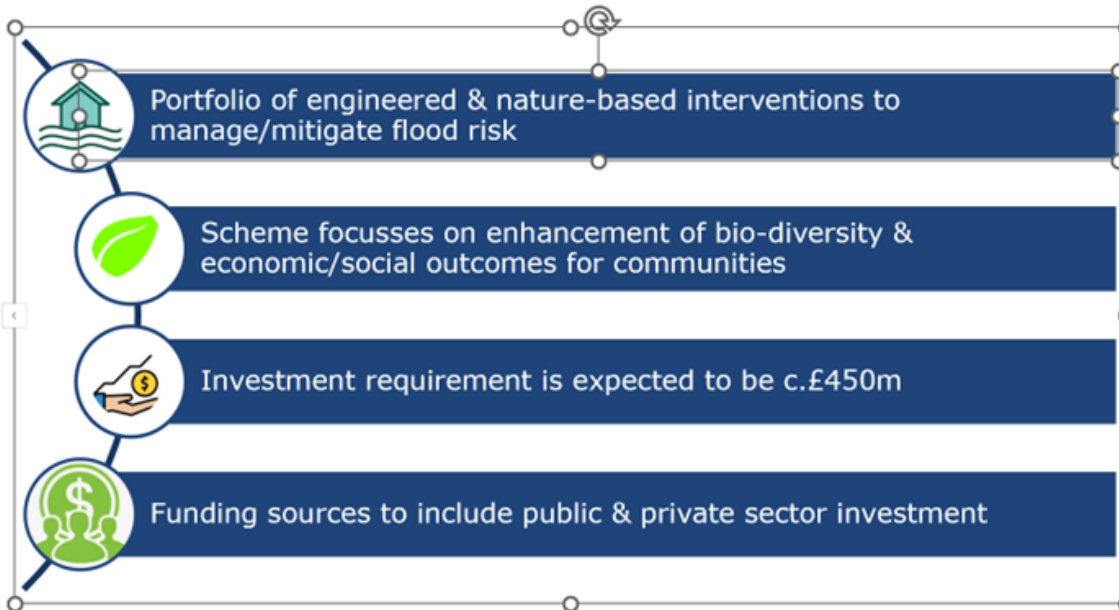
Portfolio of engineered & nature-based interventions to manage/mitigate flood risk

Scheme focusses on enhancement of bio-diversity & economic/social outcomes for communities

Investment requirement is expected to be c.£450m

Funding sources to include public & private sector investment